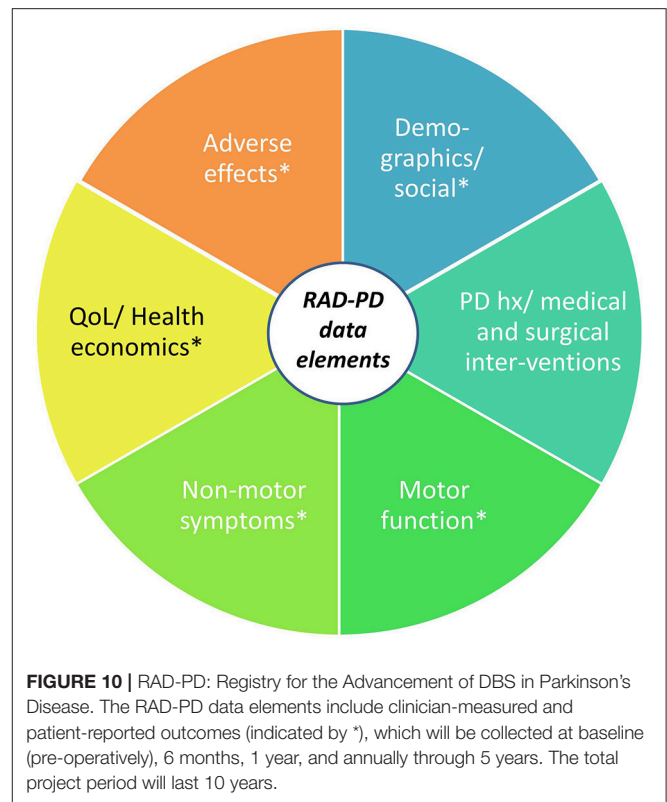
Adverse effects*

Demographics/ social*

QoL/ Health economics*

RAD-PD data elements

PD hx/ medical and surgical inter-ventions

Non-motor symptoms*

Motor function*

**FIGURE 10 |** RAD-PD: Registry for the Advancement of DBS in Parkinson's Disease. The RAD-PD data elements include clinician-measured and patient-reported outcomes (indicated by *), which will be collected at baseline (pre-operatively), 6 months, 1 year, and annually through 5 years. The total project period will last 10 years.